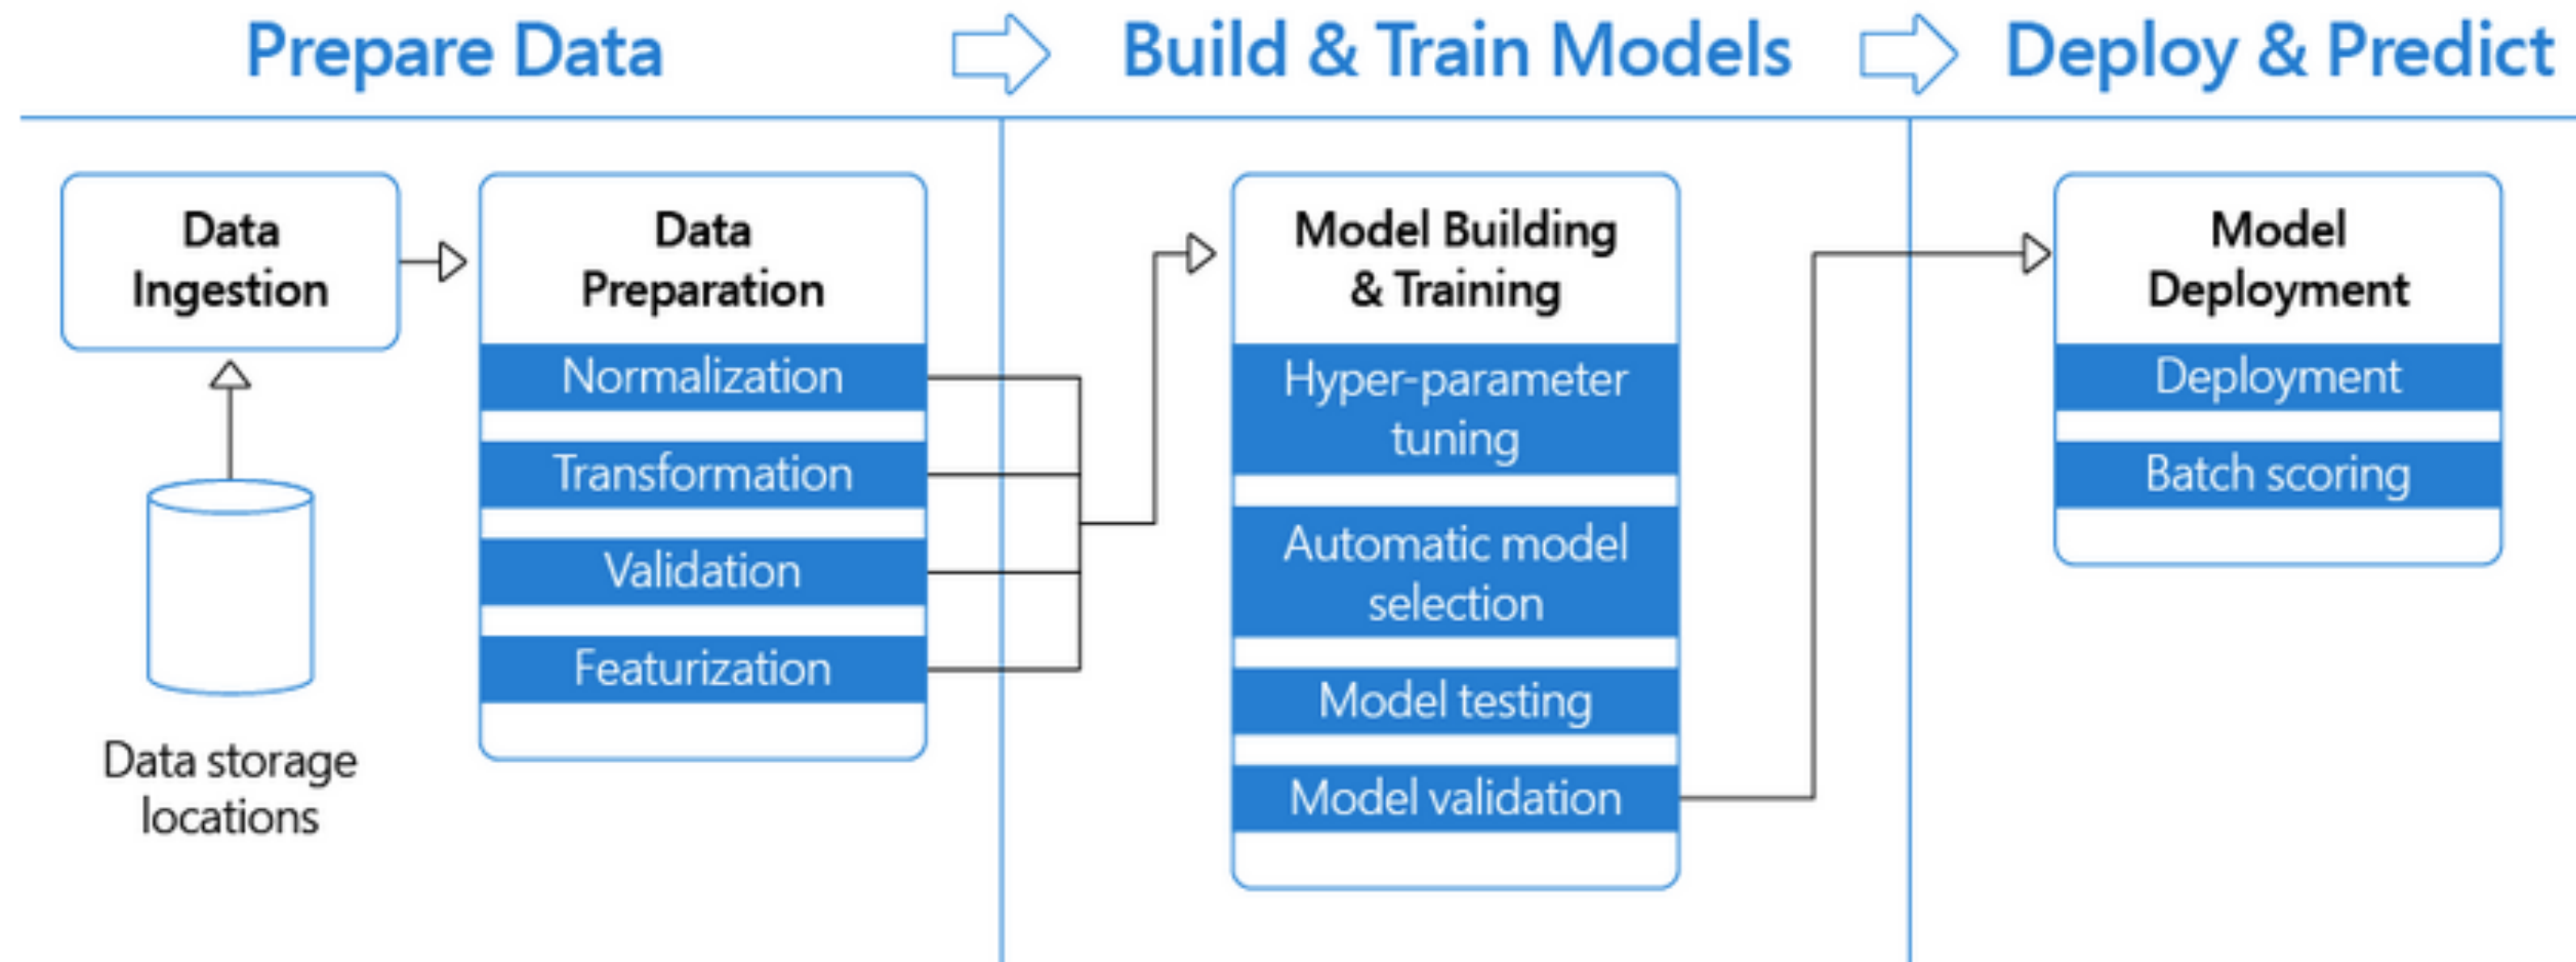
Prepare Data

Build & Train Models

Deploy & Predict

Data Ingestion

Data storage locations

Data Preparation

Normalization

Transformation

Validation

Featurization

Model Building & Training

Hyper-parameter tuning

Automatic model selection

Model testing

Model validation

Model Deployment

Deployment

Batch scoring